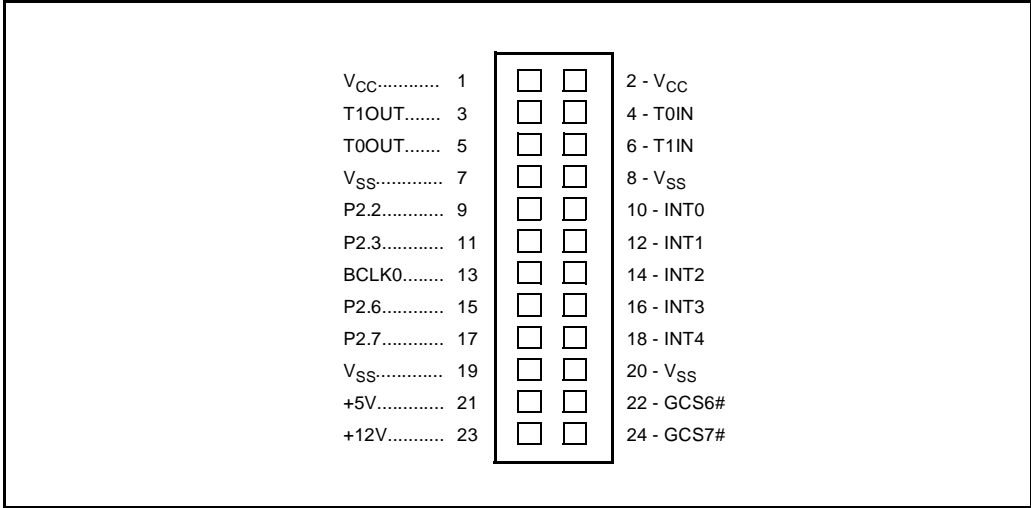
$V_{CC}$........... 1
T1OUT....... 3
T0OUT....... 5
$V_{SS}$............ 7
P2.2........... 9
P2.3........... 11
BCLK0........ 13
P2.6........... 15
P2.7........... 17
$V_{SS}$............ 19
+5V............ 21
+12V.......... 23

2 - $V_{CC}$
4 - T0IN
6 - T1IN
8 - $V_{SS}$
10 - INT0
12 - INT1
14 - INT2
16 - INT3
18 - INT4
20 - $V_{SS}$
22 - GCS6#
24 - GCS7#